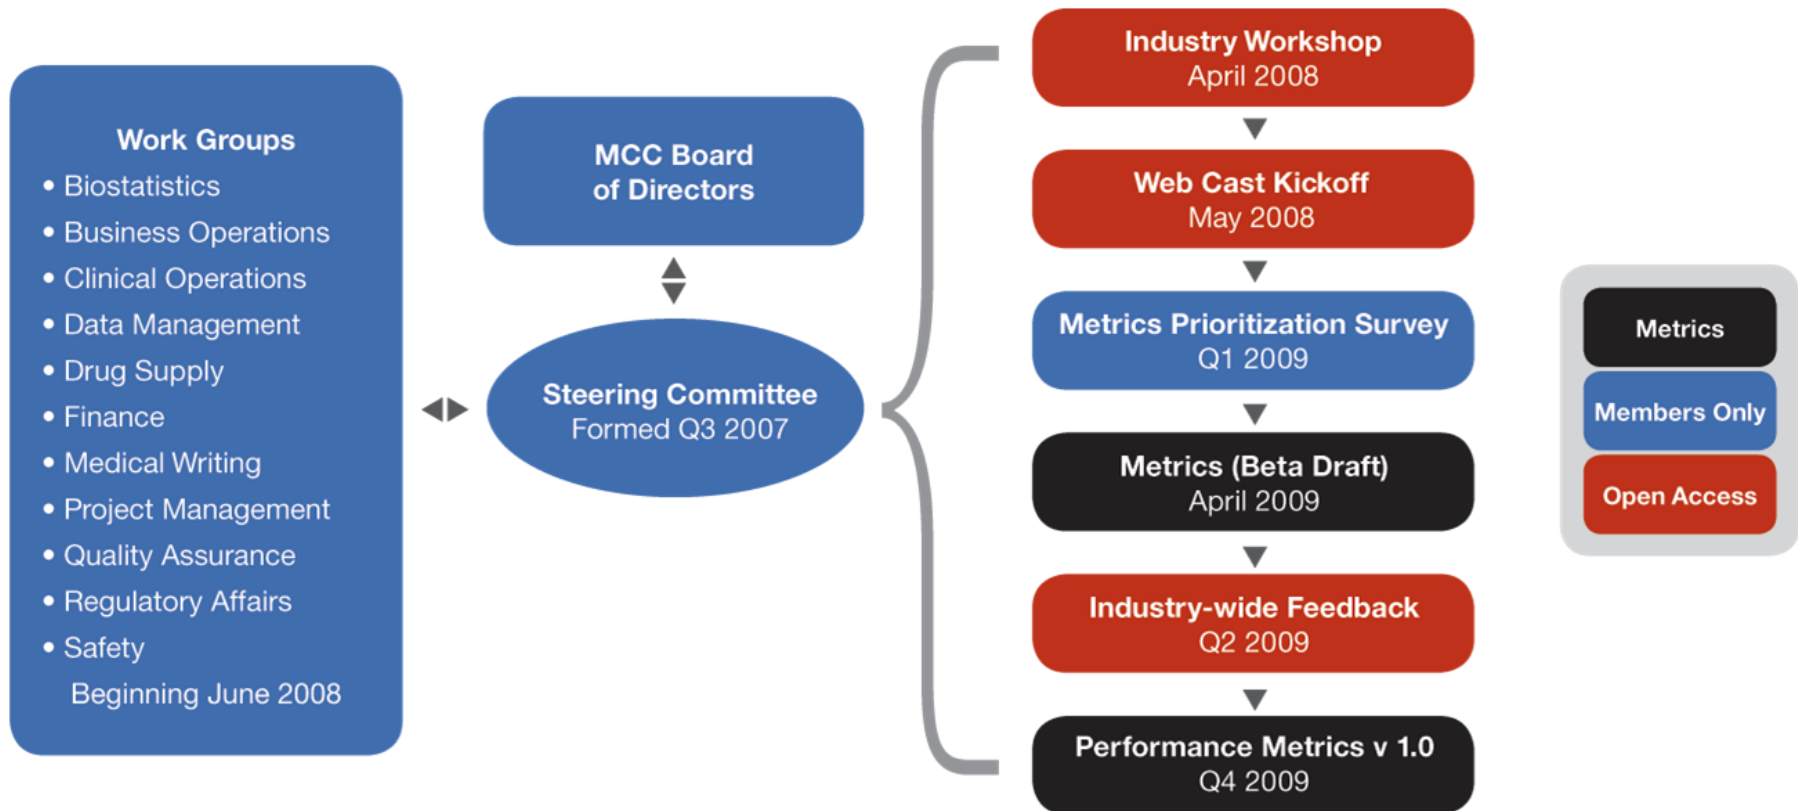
Work Groups
• Biostatistics
• Business Operations
• Clinical Operations
• Data Management
• Drug Supply
• Finance
• Medical Writing
• Project Management
• Quality Assurance
• Regulatory Affairs
• Safety
Beginning June 2008

MCC Board of Directors

Steering Committee
Formed Q3 2007

Industry Workshop
April 2008

Web Cast Kickoff
May 2008

Metrics Prioritization Survey
Q1 2009

Metrics (Beta Draft)
April 2009

Industry-wide Feedback
Q2 2009

Performance Metrics v 1.0
Q4 2009

Metrics

Members Only

Open Access